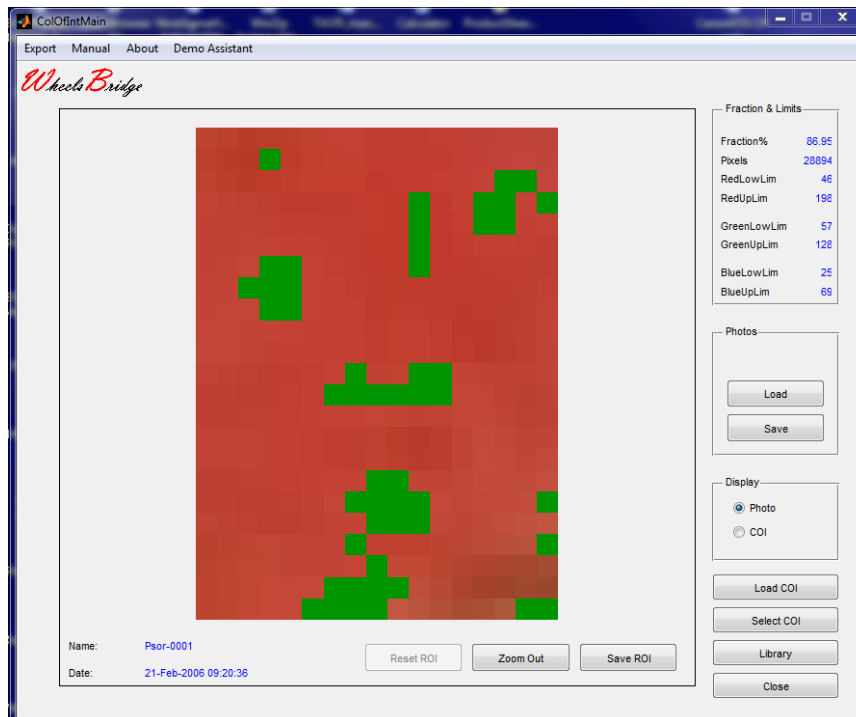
ColOfIntMain

Export Manual About Demo Assistant

WheelsBridge

Fraction & Limits

| | |
|---|---|
| Fraction% | 86.95 |
| Pixels | 28894 |
| RedLowLim | 46 |
| RedUpLim | 198 |
| GreenLowLim | 57 |
| GreenUpLim | 128 |
| BlueLowLim | 25 |
| BlueUpLim | 69 |

Photos

Load

Save

Display

Photo

COI

Load COI

Select COI

Library

Close

Name: Psor-0001

Date: 21-Feb-2006 09:20:36

Reset ROI Zoom Out Save ROI